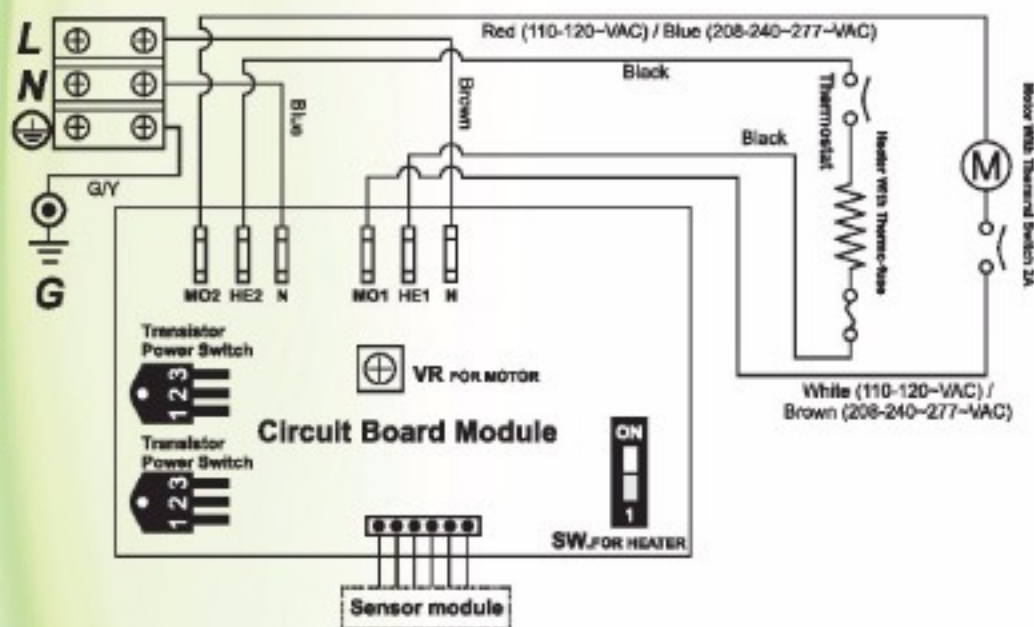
L
N
G/Y
G
Red (110-120~VAC) / Blue (208-240-277~VAC)
Black
Blue
Brown
Thermostat
Black
Heater With Thermo-fuse
M
Motor With Thermal Switch 2A
MO2 HE2 N
MO1 HE1 N
Transistor Power Switch
1 2 3
VR FOR MOTOR
White (110-120~VAC) / Brown (208-240-277~VAC)
Circuit Board Module
Transistor Power Switch
1 2 3
ON
1
SW FOR HEATER
Sensor module